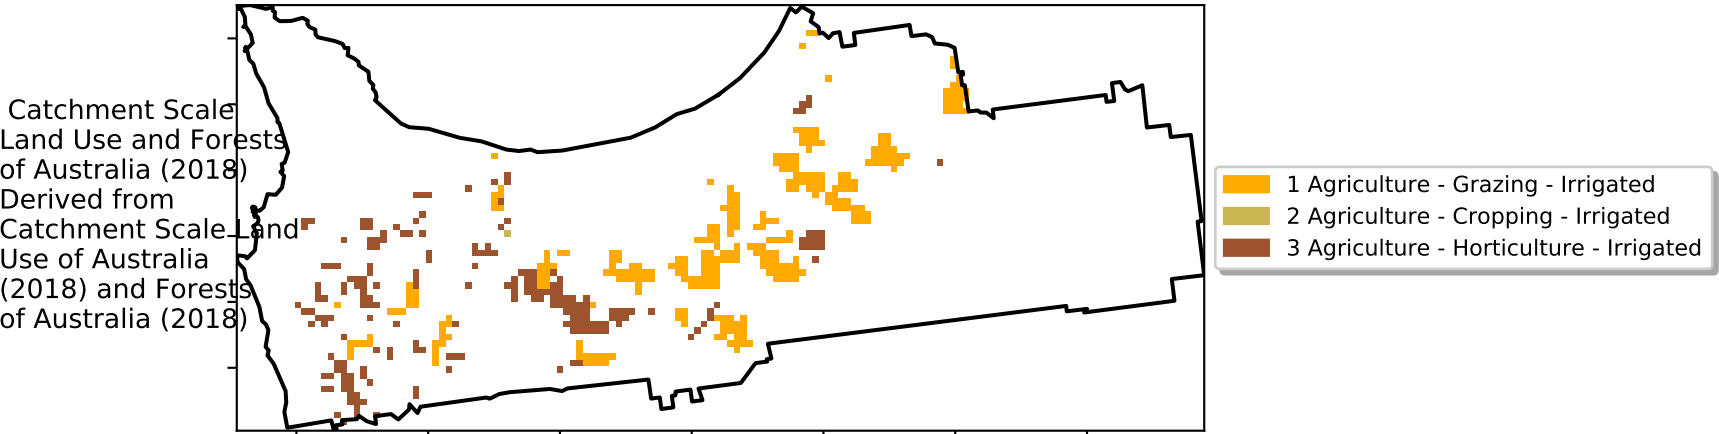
Catchment Scale Land Use and Forests of Australia (2018) Derived from Catchment Scale Land Use of Australia (2018) and Forests of Australia (2018)

1 Agriculture - Grazing - Irrigated
2 Agriculture - Cropping - Irrigated
3 Agriculture - Horticulture - Irrigated